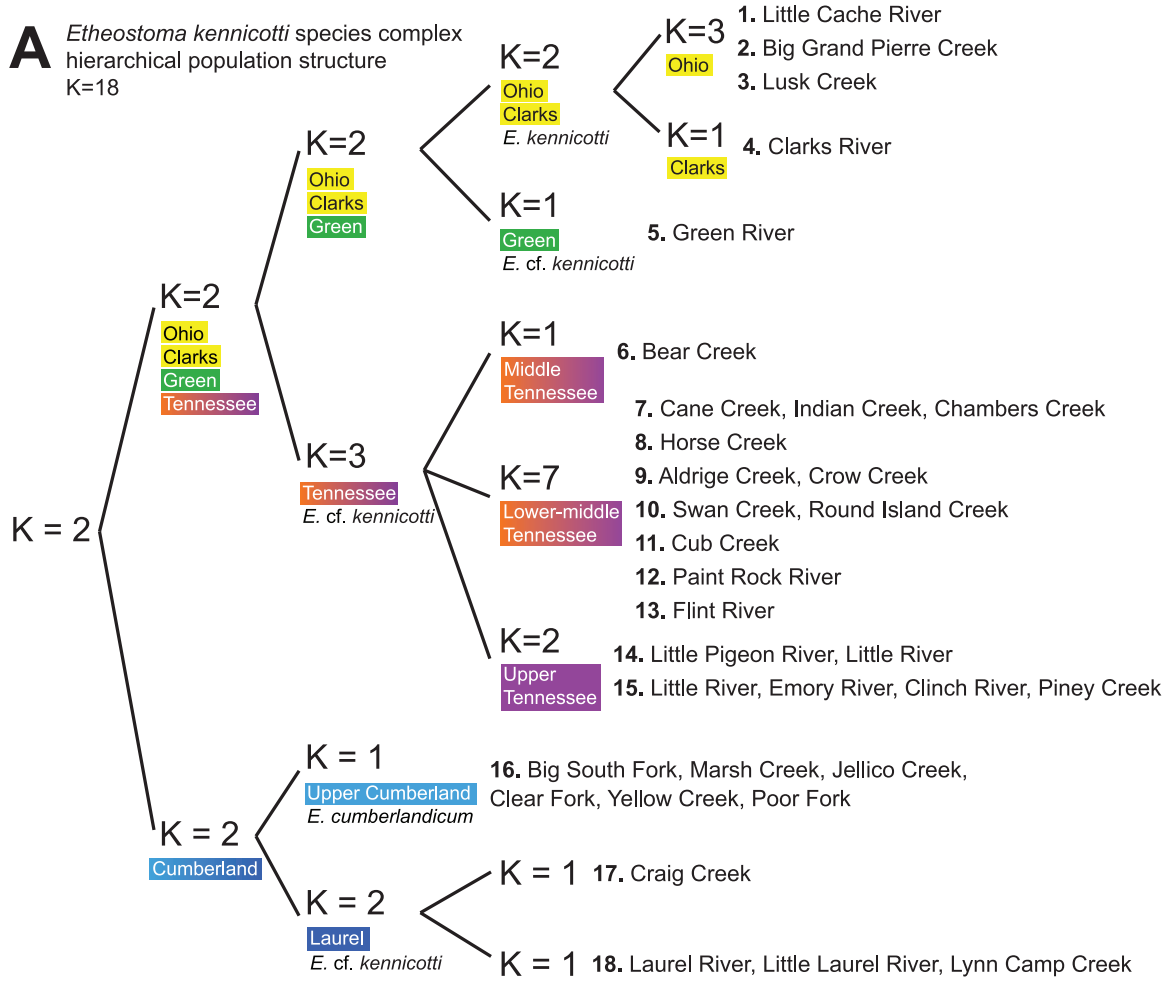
A *Etheostoma kennicotti* species complex hierarchical population structure K=18

K = 2

K=2
Ohio
Clarks
Green
Tennessee

K=2
Ohio
Clarks
Green

K=2
Ohio
Clarks
*E. kennicotti*

K=3
Ohio

1. Little Cache River
2. Big Grand Pierre Creek
3. Lusk Creek

K=1
Clarks

4. Clarks River

K=1
Green
*E.* cf. *kennicotti*

5. Green River

K=3
Tennessee
*E.* cf. *kennicotti*

K=1
Middle Tennessee

6. Bear Creek

K=7
Lower-middle Tennessee

7. Cane Creek, Indian Creek, Chambers Creek
8. Horse Creek
9. Aldrige Creek, Crow Creek
10. Swan Creek, Round Island Creek
11. Cub Creek
12. Paint Rock River
13. Flint River

K=2
Upper Tennessee

14. Little Pigeon River, Little River
15. Little River, Emory River, Clinch River, Piney Creek

K = 2
Cumberland

K = 1
Upper Cumberland
*E. cumberlandicum*

16. Big South Fork, Marsh Creek, Jellico Creek, Clear Fork, Yellow Creek, Poor Fork

K = 2
Laurel
*E.* cf. *kennicotti*

K = 1
17. Craig Creek

K = 1
18. Laurel River, Little Laurel River, Lynn Camp Creek